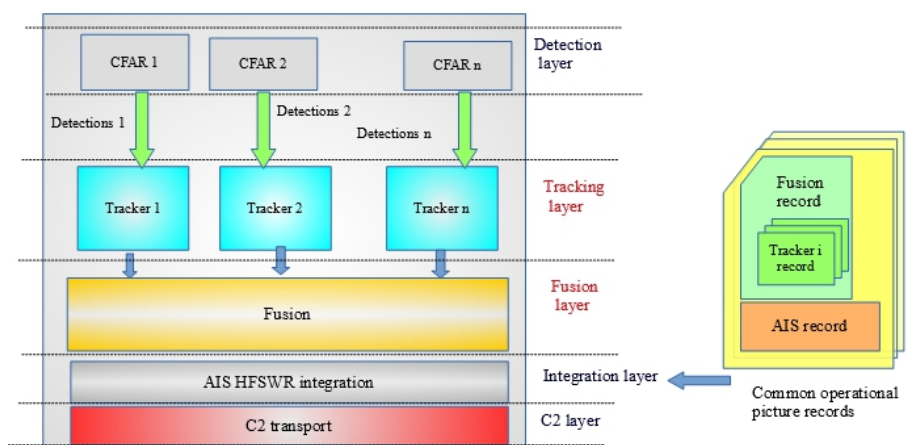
CFAR 1

CFAR 2

CFAR n

Detection layer

Detections 1

Detections 2

Detections n

Tracker 1

Tracker 2

Tracker n

Tracking layer

Fusion

Fusion layer

AIS HFSWR integration

Integration layer

C2 transport

C2 layer

Fusion record

Tracker i record

AIS record

Common operational picture records